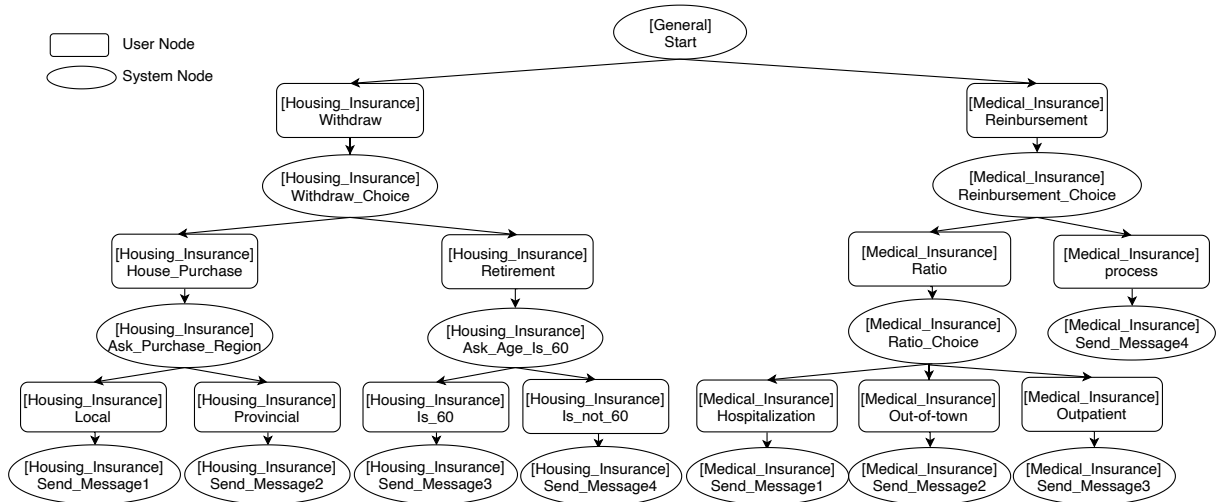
User Node

System Node

[General]
Start

[Housing_Insurance]
Withdraw

[Medical_Insurance]
Reinbursement

[Housing_Insurance]
Withdraw_Choice

[Medical_Insurance]
Reinbursement_Choice

[Housing_Insurance]
House_Purchase

[Housing_Insurance]
Retirement

[Medical_Insurance]
Ratio

[Medical_Insurance]
process

[Housing_Insurance]
Ask_Purchase_Region

[Housing_Insurance]
Ask_Age_Is_60

[Medical_Insurance]
Ratio_Choice

[Medical_Insurance]
Send_Message4

[Housing_Insurance]
Local

[Housing_Insurance]
Provincial

[Housing_Insurance]
Is_60

[Housing_Insurance]
Is_not_60

[Medical_Insurance]
Hospitalization

[Medical_Insurance]
Out-of-town

[Medical_Insurance]
Outpatient

[Housing_Insurance]
Send_Message1

[Housing_Insurance]
Send_Message2

[Housing_Insurance]
Send_Message3

[Housing_Insurance]
Send_Message4

[Medical_Insurance]
Send_Message1

[Medical_Insurance]
Send_Message2

[Medical_Insurance]
Send_Message3